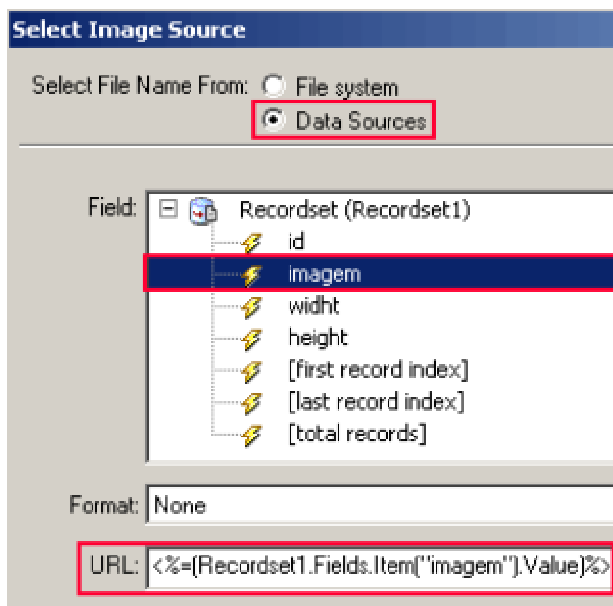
Select Image Source

Select File Name From: File system

Data Sources

Field: Recordset (Recordset1)

id

imagem

widht

height

[first record index]

[last record index]

[total records]

Format: None

URL: <%=(Recordset1.Fields.Item("imagem").Value)%>